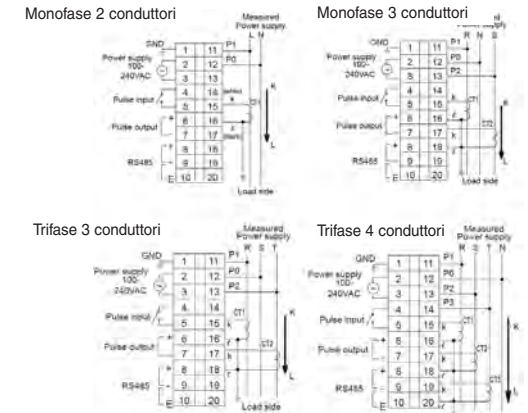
Monofase 2 conduttori

Measured Power supply
L N

GND
Power supply 100-240VAC
Pulse input
Pulse output
RS485
E

| 1 | 11 |
|---|---|
| 2 | 12 |
| 3 | 13 |
| 4 | 14 |
| 5 | 15 |
| 6 | 16 |
| 7 | 17 |
| 8 | 18 |
| 9 | 19 |
| 10 | 20 |

P1
P0
(white) k
CT
(black) l
K
L
Load side

Monofase 3 conduttori

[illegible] Power supply
R N S

GND
Power supply 100-240VAC
Pulse input
Pulse output
RS485
E

| 1 | 11 |
|---|---|
| 2 | 12 |
| 3 | 13 |
| 4 | 14 |
| 5 | 15 |
| 6 | 16 |
| 7 | 17 |
| 8 | 18 |
| 9 | 19 |
| 10 | 20 |

P1
P0
P2
k
CT1
k
CT2
K
L
Load side

Trifase 3 conduttori

Measured Power supply
R S T

GND
Power supply 100-240VAC
Pulse input
Pulse output
RS485
E

| 1 | 11 |
|---|---|
| 2 | 12 |
| 3 | 13 |
| 4 | 14 |
| 5 | 15 |
| 6 | 16 |
| 7 | 17 |
| 8 | 18 |
| 9 | 19 |
| 10 | 20 |

P1
P0
P2
k
CT1
CT2
k
K
L
Load side

Trifase 4 conduttori

Measured Power supply
R S T N

GND
Power supply 100-240VAC
Pulse input
Pulse output
RS485
E

| 1 | 11 |
|---|---|
| 2 | 12 |
| 3 | 13 |
| 4 | 14 |
| 5 | 15 |
| 6 | 16 |
| 7 | 17 |
| 8 | 18 |
| 9 | 19 |
| 10 | 20 |

P1
P0
P2
P3
k
CT1
k
CT2
k
CT3
K
L